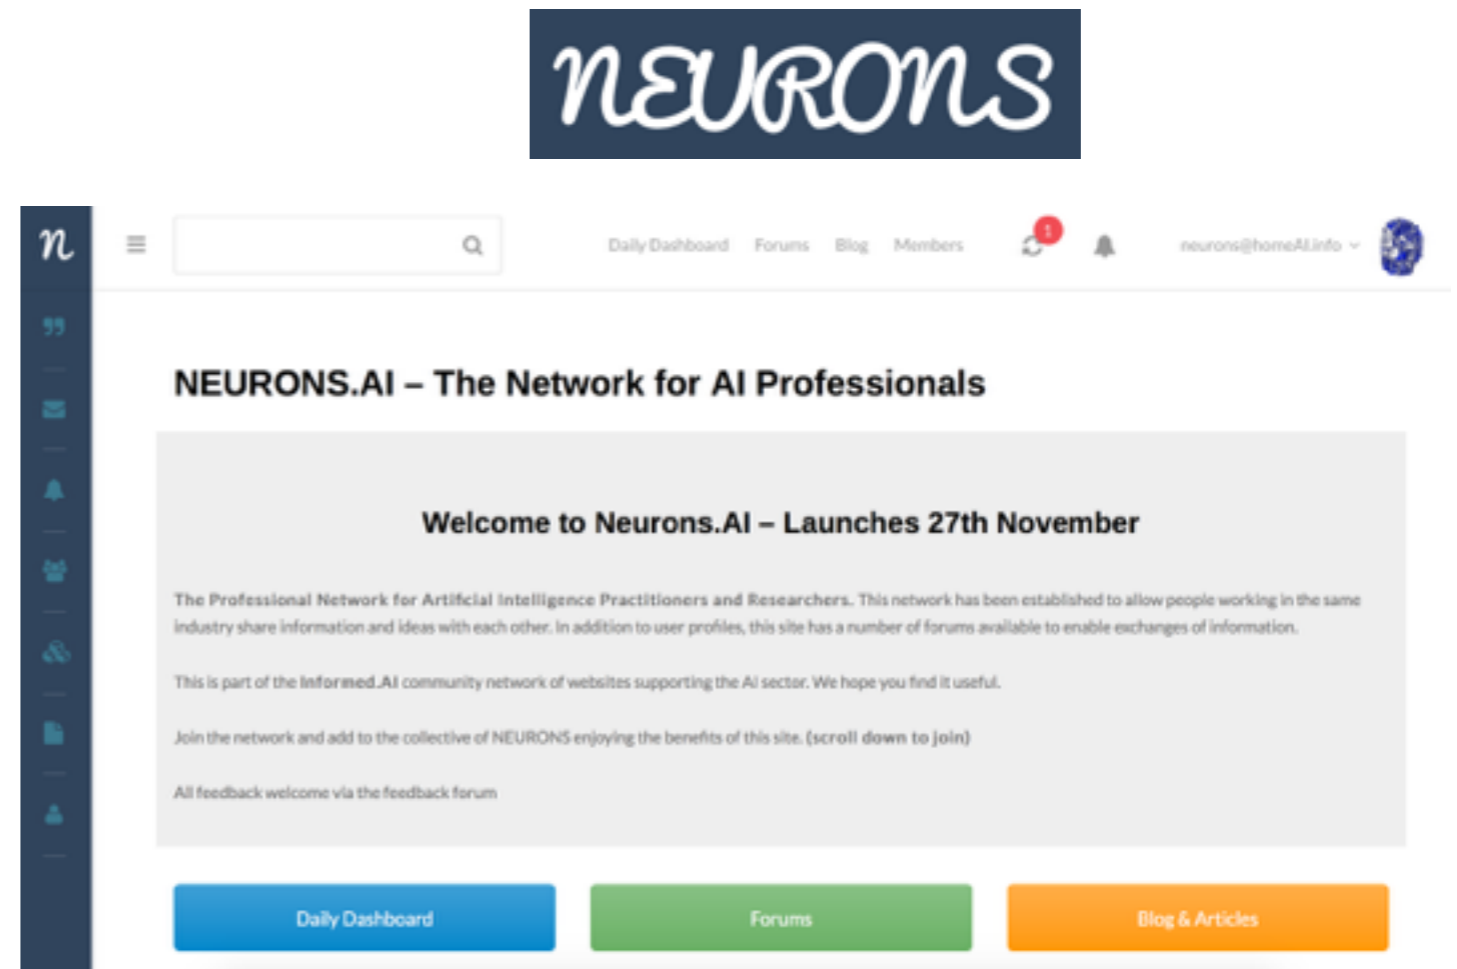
NEURONS

n

Daily Dashboard Forums Blog Members

1

neurons@homeAI.info

NEURONS.AI – The Network for AI Professionals

Welcome to Neurons.AI – Launches 27th November

The Professional Network for Artificial Intelligence Practitioners and Researchers. This network has been established to allow people working in the same industry share information and ideas with each other. In addition to user profiles, this site has a number of forums available to enable exchanges of information.

This is part of the Informed.AI community network of websites supporting the AI sector. We hope you find it useful.

Join the network and add to the collective of NEURONS enjoying the benefits of this site. (scroll down to join)

All feedback welcome via the feedback forum

Daily Dashboard

Forums

Blog & Articles